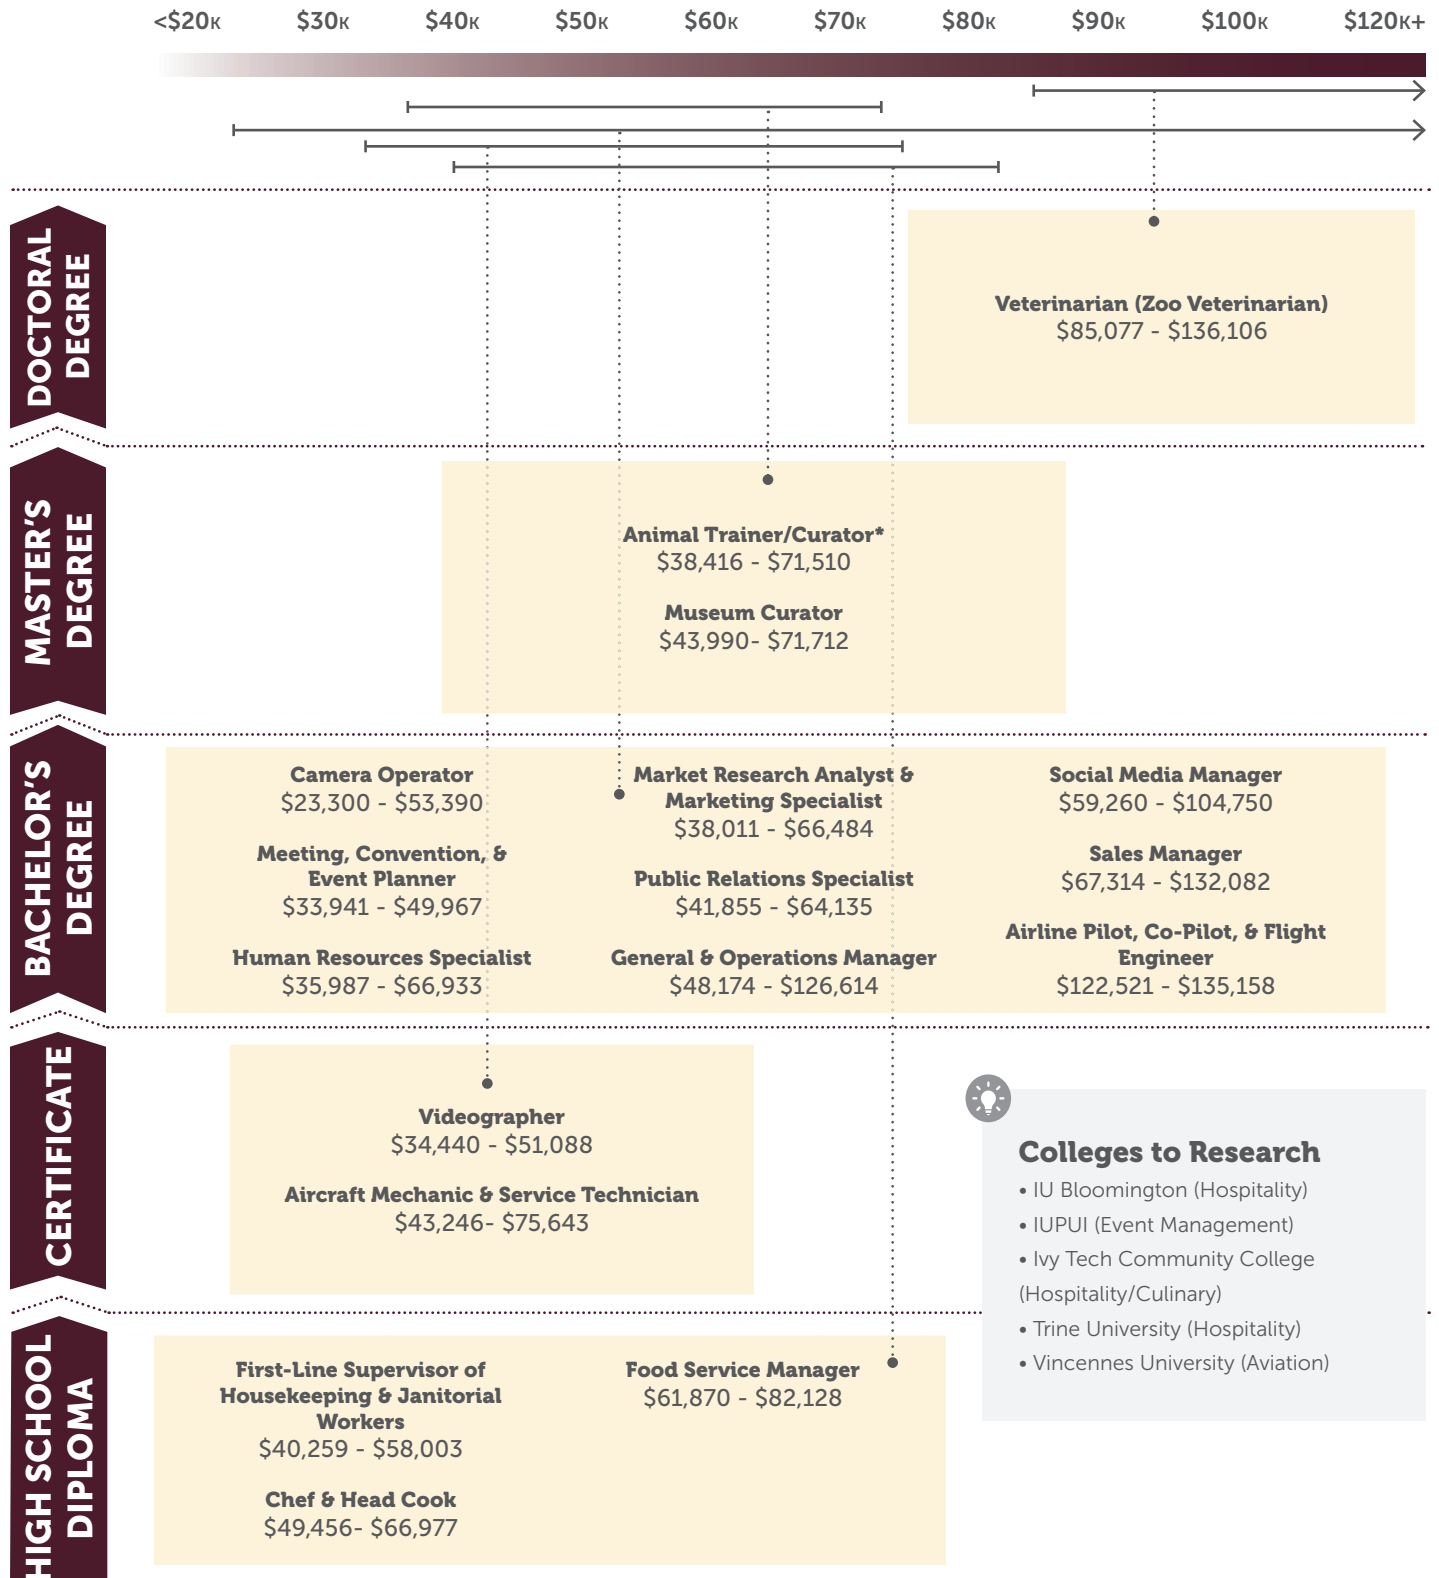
<\$20K $30K $40K $50K $60K $70K $80K $90K $100K $120K+

DOCTORAL DEGREE

Veterinarian (Zoo Veterinarian)
\$85,077 - \$136,106

MASTER'S DEGREE

Animal Trainer/Curator*
\$38,416 - \$71,510

Museum Curator
\$43,990- \$71,712

BACHELOR'S DEGREE

Camera Operator
\$23,300 - \$53,390

Meeting, Convention, & Event Planner
\$33,941 - \$49,967

Human Resources Specialist
\$35,987 - \$66,933

Market Research Analyst & Marketing Specialist
\$38,011 - \$66,484

Public Relations Specialist
\$41,855 - \$64,135

General & Operations Manager
\$48,174 - \$126,614

Social Media Manager
\$59,260 - \$104,750

Sales Manager
\$67,314 - \$132,082

Airline Pilot, Co-Pilot, & Flight Engineer
\$122,521 - \$135,158

CERTIFICATE

Videographer
\$34,440 - \$51,088

Aircraft Mechanic & Service Technician
\$43,246- \$75,643

Colleges to Research
• IU Bloomington (Hospitality)
• IUPUI (Event Management)
• Ivy Tech Community College (Hospitality/Culinary)
• Trine University (Hospitality)
• Vincennes University (Aviation)

HIGH SCHOOL DIPLOMA

First-Line Supervisor of Housekeeping & Janitorial Workers
\$40,259 - \$58,003

Chef & Head Cook
\$49,456- \$66,977

Food Service Manager
\$61,870 - \$82,128